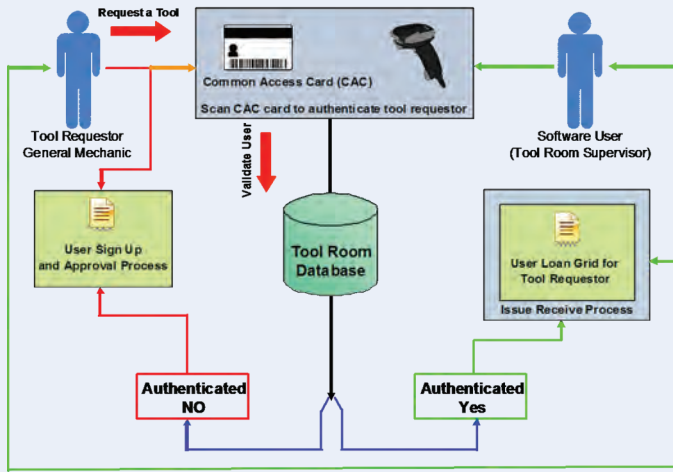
Request a Tool

Common Access Card (CAC)

Scan CAC card to authenticate tool requestor

Tool Requestor
General Mechanic

Software User
(Tool Room Supervisor)

Validate User

User Sign Up
and Approval Process

Tool Room
Database

User Loan Grid for
Tool Requestor

Issue Receive Process

Authenticated
NO

Authenticated
Yes